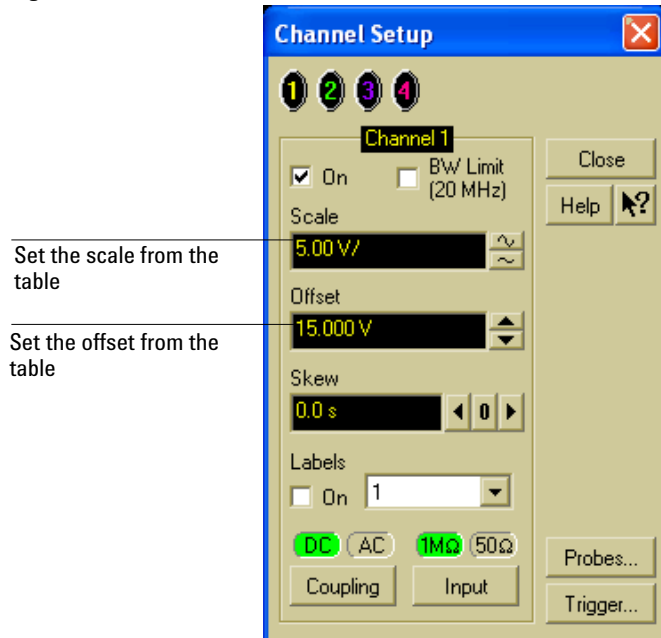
Channel Setup

1 2 3 4

Channel 1

On

BW Limit (20 MHz)

Close

Help

Scale

5.00 V/

Set the scale from the table

Offset

15.000 V

Set the offset from the table

Skew

0.0 s

0

Labels

On

1

DC AC 1MΩ 50Ω

Coupling

Input

Probes...

Trigger...